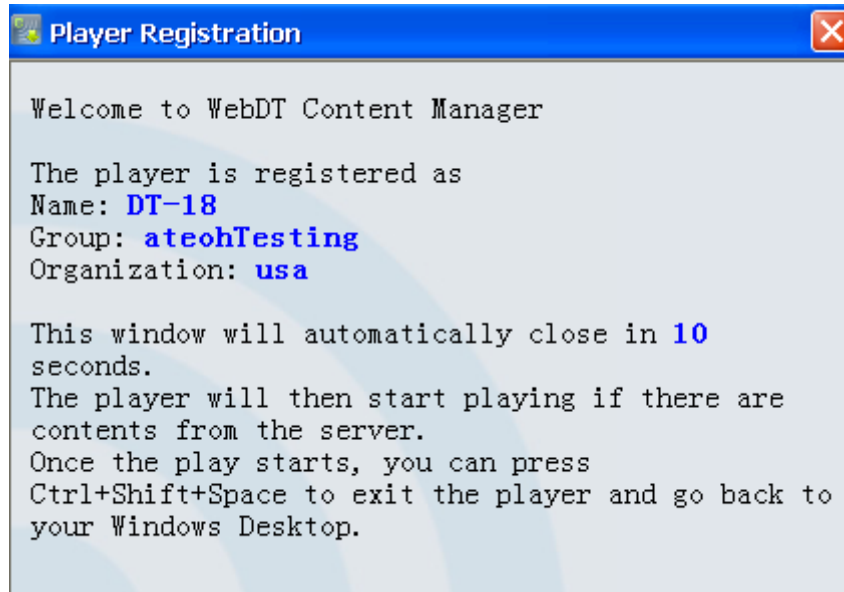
Player Registration

Welcome to WebDT Content Manager

The player is registered as
Name: DT-18
Group: ateohTesting
Organization: usa

This window will automatically close in 10 seconds.
The player will then start playing if there are contents from the server.
Once the play starts, you can press Ctrl+Shift+Space to exit the player and go back to your Windows Desktop.